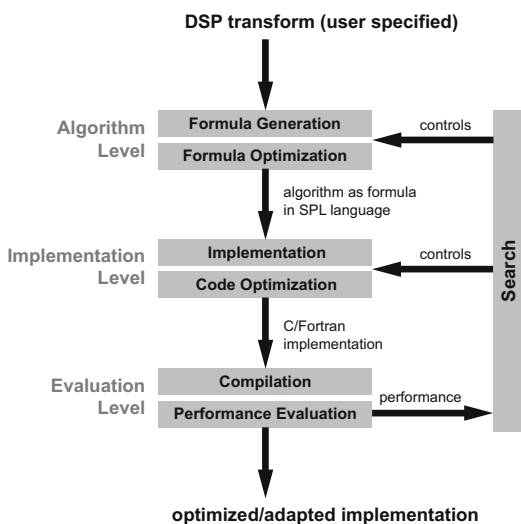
DSP transform (user specified)

Algorithm Level

Formula Generation

Formula Optimization

controls

algorithm as formula in SPL language

Implementation Level

Implementation

Code Optimization

controls

Search

C/Fortran implementation

Evaluation Level

Compilation

Performance Evaluation

performance

optimized/adapted implementation